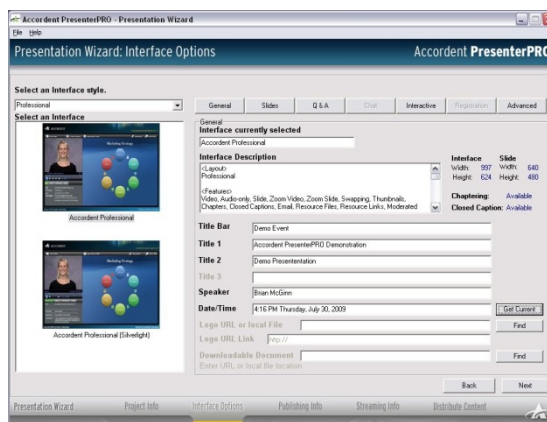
Accordent PresenterPRO - Presentation Wizard
File Help
Presentation Wizard: Interface Options
Accordent PresenterPRO

Select an Interface style.
Professional
Select an Interface
Accordent Professional
Accordent Professional (Silverlight)

General | Slides | Q & A | Chat | Interactive | Registration | Advanced

General
Interface currently selected
Accordent Professional
Interface Description
<Layout>
Professional

<Features>
Video, Audio-only, Slide, Zoom Video, Zoom Slide, Swapping, Thumbnails, Chapters, Closed Captions, Email, Resource Files, Resource Links, Moderated

Interface
Width: 997
Height: 624
Slide
Width: 640
Height: 480
Chaptering: Available
Closed Caption: Available

Title Bar | Demo Event
Title 1 | Accordent PresenterPRO Demonstration
Title 2 | Demo Presententation
Title 3 |
Speaker | Brian McGinn
Date/Time | 4:16 PM Thursday, July 30, 2009
Get Current
Logo URL or local File
Find
Logo URL Link | http://
Downloadable Document
Enter URL or local file location
Find

Back
Next

Presentation Wizard | Project Info | Interface Options | Publishing Info | Streaming Info | Distribute Content